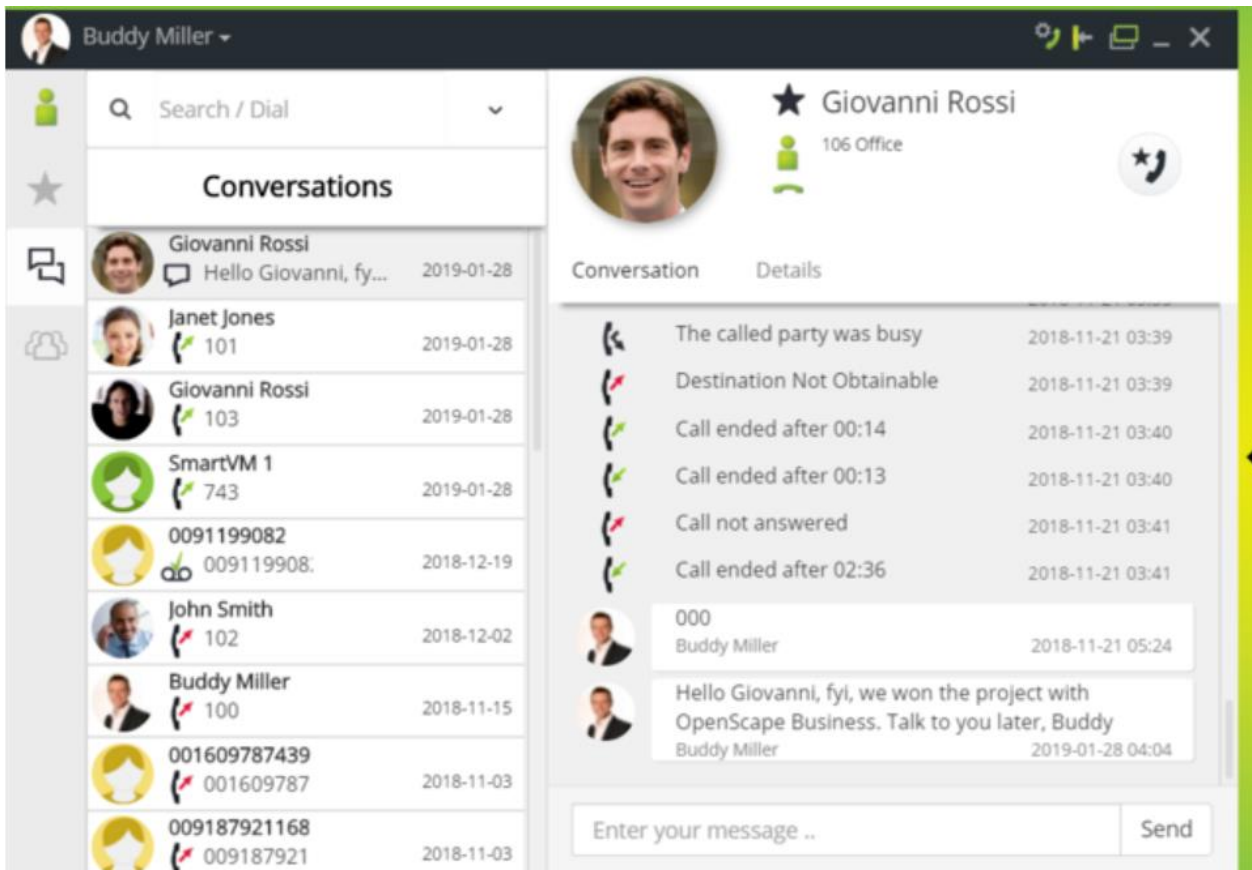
Buddy Miller

Search / Dial

Conversations

Giovanni Rossi
Hello Giovanni, fy... 2019-01-28

Janet Jones
101 2019-01-28

Giovanni Rossi
103 2019-01-28

SmartVM 1
743 2019-01-28

0091199082
009119908: 2018-12-19

John Smith
102 2018-12-02

Buddy Miller
100 2018-11-15

001609787439
001609787 2018-11-03

009187921168
009187921 2018-11-03

Giovanni Rossi
106 Office

Conversation Details

The called party was busy 2018-11-21 03:39
Destination Not Obtainable 2018-11-21 03:39
Call ended after 00:14 2018-11-21 03:40
Call ended after 00:13 2018-11-21 03:40
Call not answered 2018-11-21 03:41
Call ended after 02:36 2018-11-21 03:41

000
Buddy Miller 2018-11-21 05:24

Hello Giovanni, fyi, we won the project with OpenScape Business. Talk to you later, Buddy
Buddy Miller 2019-01-28 04:04

Enter your message ..
Send